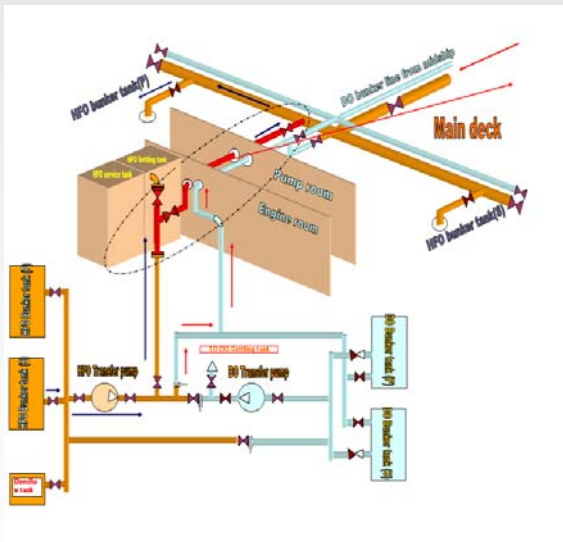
HFO bunker tank(P)

DO bunker line from outside

Main deck

HFO settling tank

HFO service tank

Pump room

Engine room

HFO bunker tank(S)

HFO bunker tank (P)

HFO bunker tank (S)

HFO Transfer pump

DO Transfer pump

To DO settling tank

DO bunker tank (P)

DO bunker tank (S)

Overflow tank